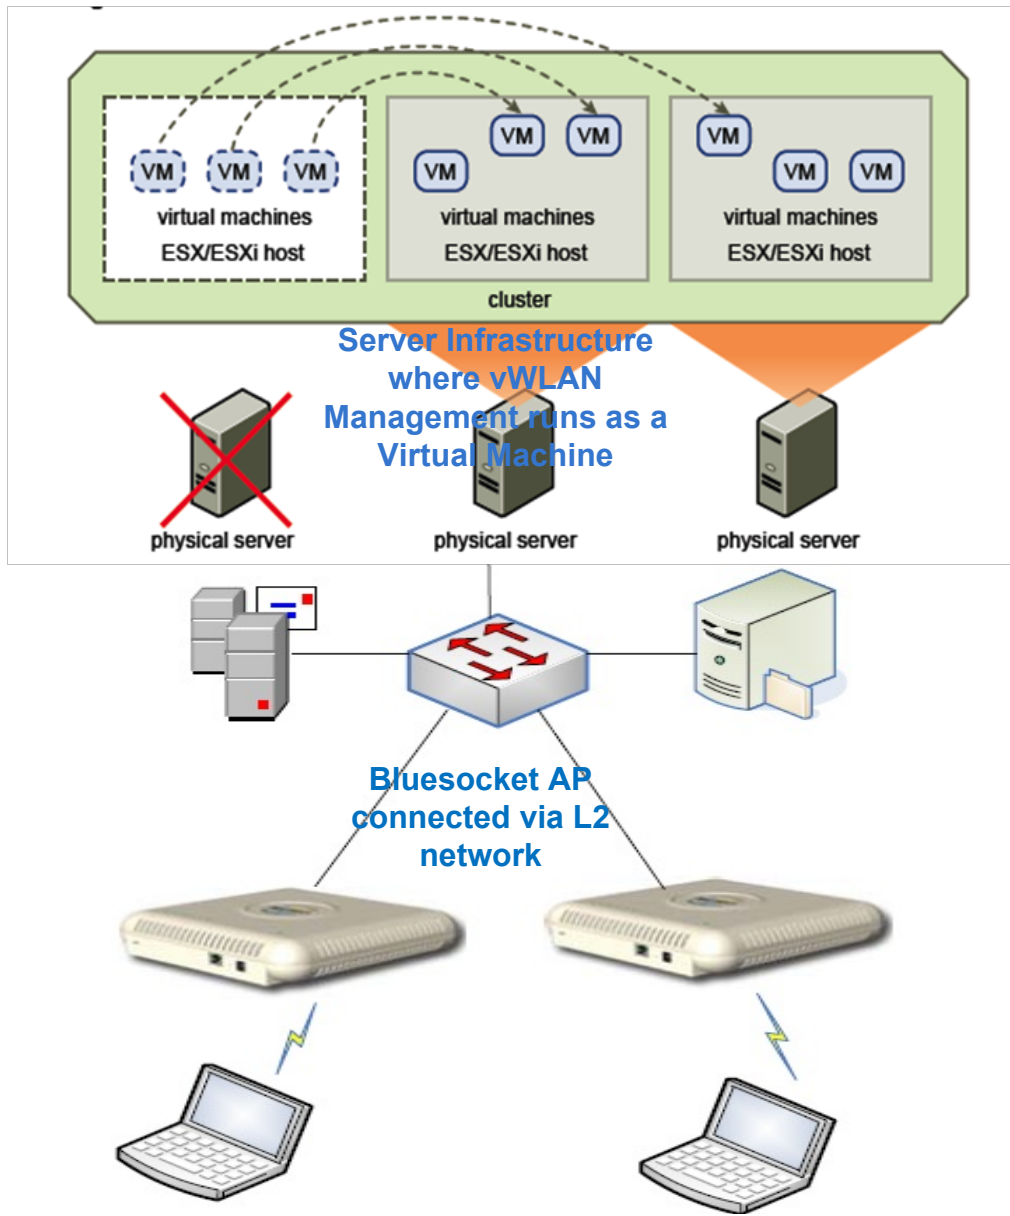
VM VM VM
virtual machines
ESX/ESXi host

VM VM VM
virtual machines
ESX/ESXi host

VM VM VM
virtual machines
ESX/ESXi host

cluster

Server Infrastructure where vWLAN Management runs as a Virtual Machine

physical server

physical server

physical server

Bluesocket AP connected via L2 network